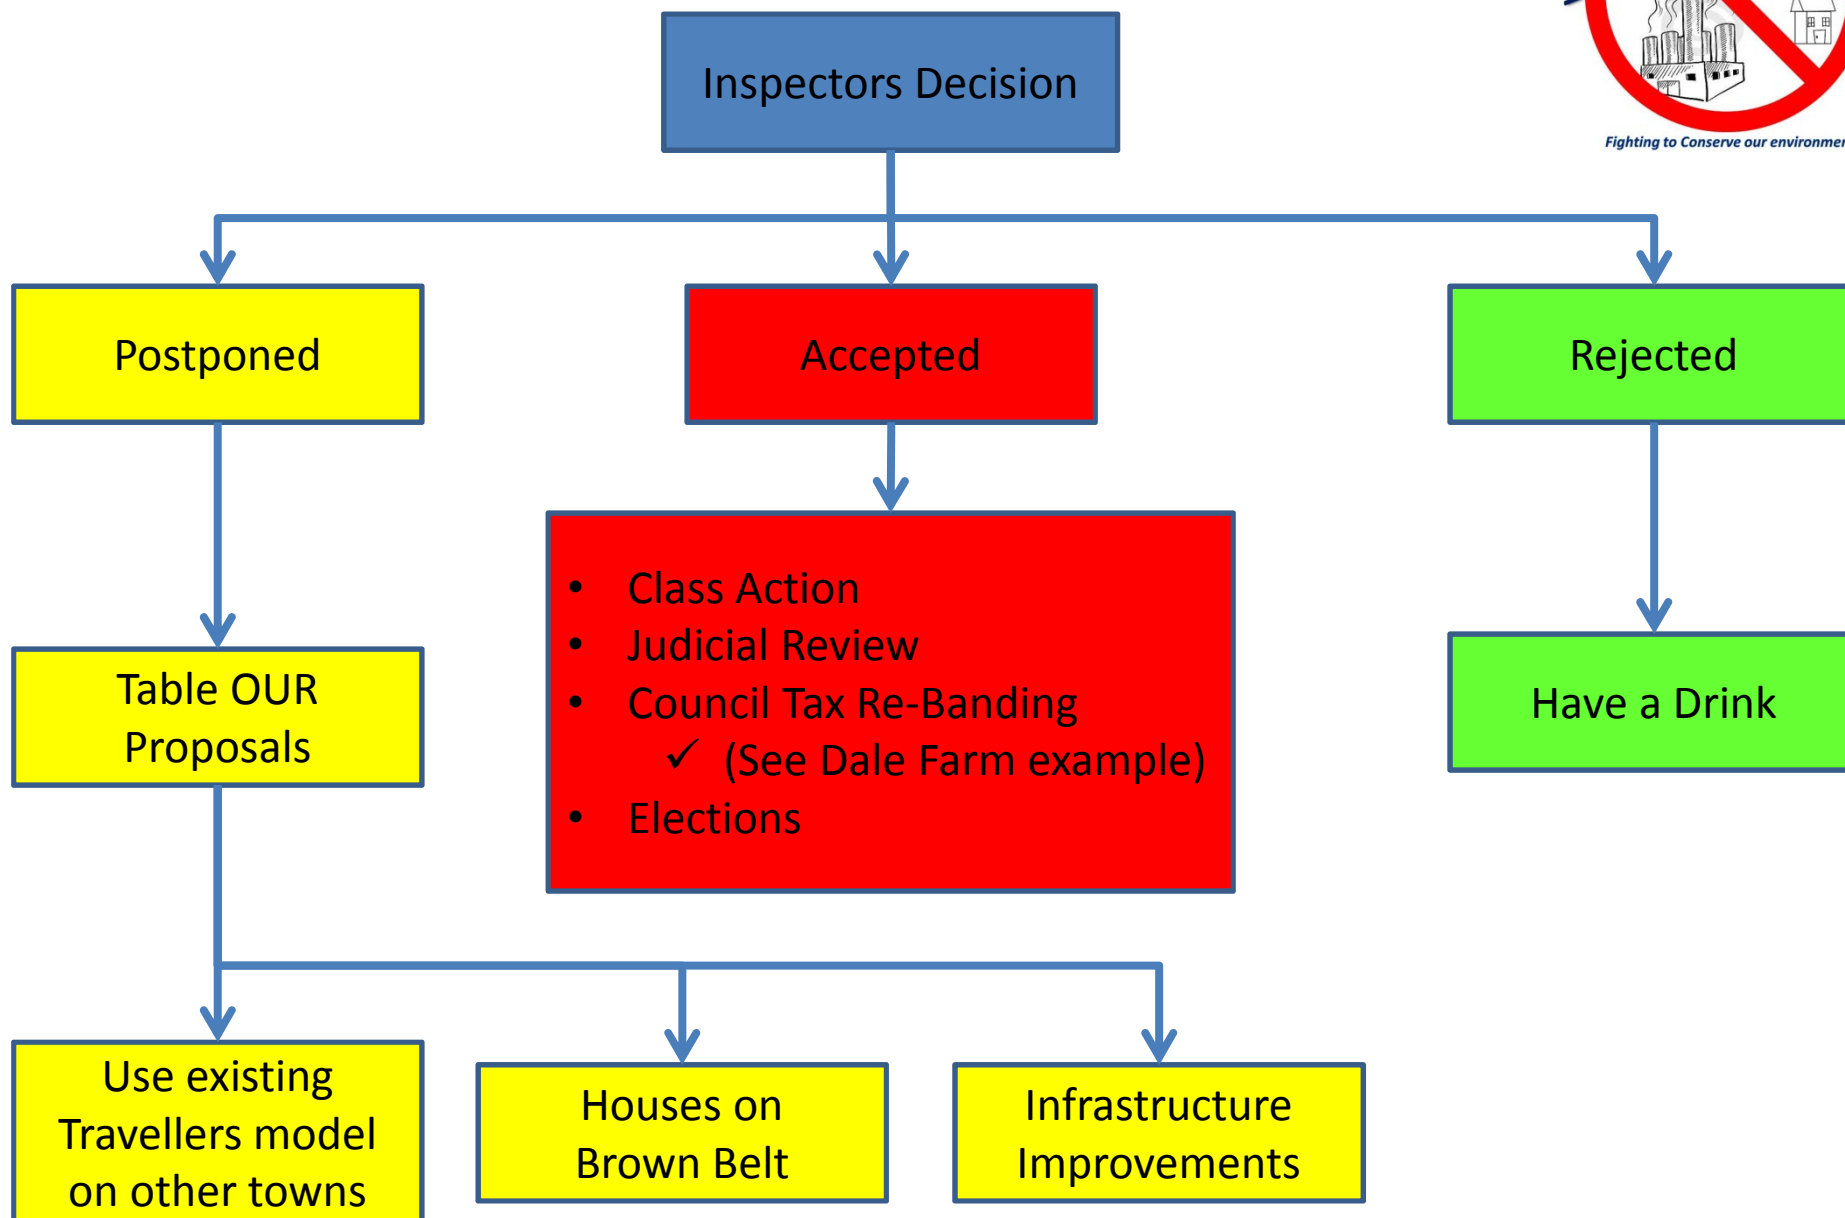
Inspectors Decision

Fighting to Conserve our environmen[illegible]

Postponed

Accepted

Rejected

Table OUR Proposals

- Class Action
- Judicial Review
- Council Tax Re-Banding
  ✓ (See Dale Farm example)
- Elections

Have a Drink

Use existing Travellers model on other towns

Houses on Brown Belt

Infrastructure Improvements